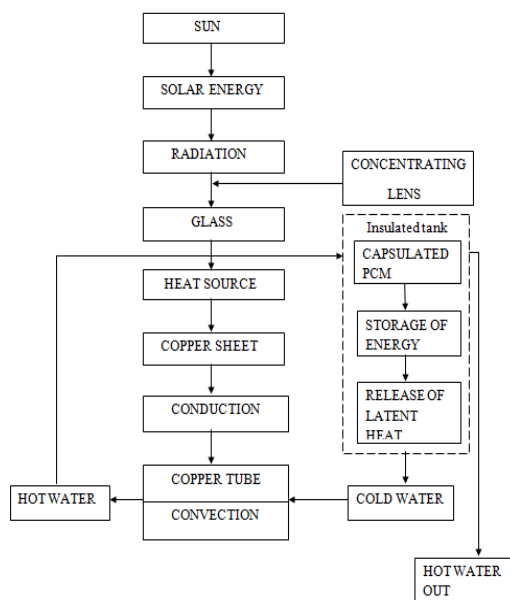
SUN

SOLAR ENERGY

RADIATION

CONCENTRATING LENS

GLASS

Insulated tank

CAPSULATED PCM

STORAGE OF ENERGY

RELEASE OF LATENT HEAT

HEAT SOURCE

COPPER SHEET

CONDUCTION

COPPER TUBE

CONVECTION

HOT WATER

COLD WATER

HOT WATER OUT